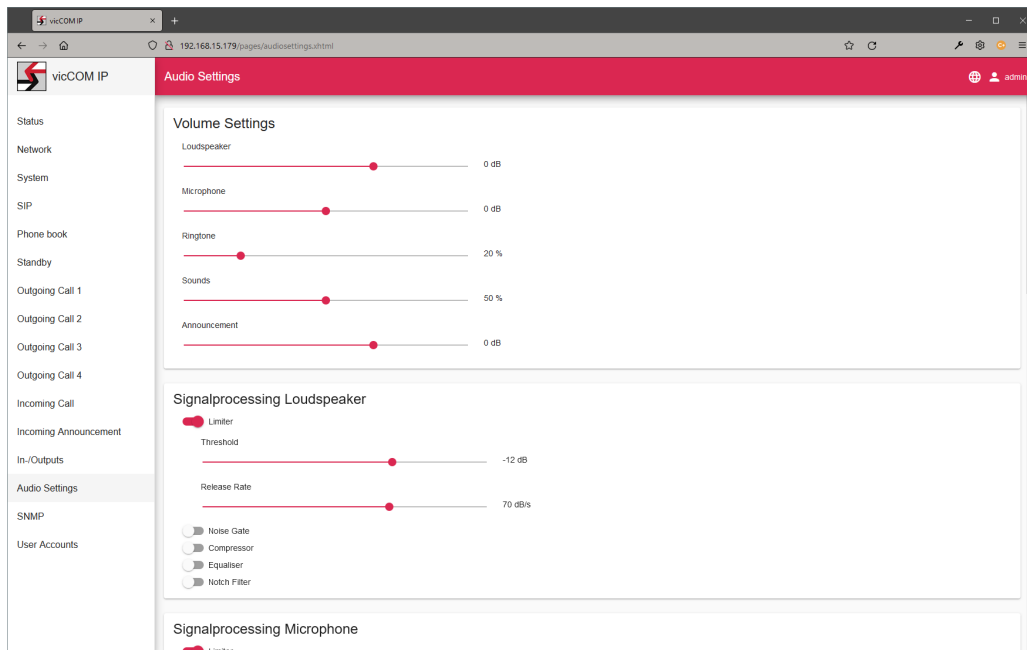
vicCOM IP ×
+
192.168.15.179/pages/audiosettings.xhtml

vicCOM IP
Audio Settings
admin

Status
Network
System
SIP
Phone book
Standby
Outgoing Call 1
Outgoing Call 2
Outgoing Call 3
Outgoing Call 4
Incoming Call
Incoming Announcement
In-/Outputs
Audio Settings
SNMP
User Accounts

Volume Settings
Loudspeaker
0 dB
Microphone
0 dB
Ringtone
20 %
Sounds
50 %
Announcement
0 dB

Signalprocessing Loudspeaker
Limiter
Threshold
-12 dB
Release Rate
70 dB/s
Noise Gate
Compressor
Equaliser
Notch Filter

Signalprocessing Microphone